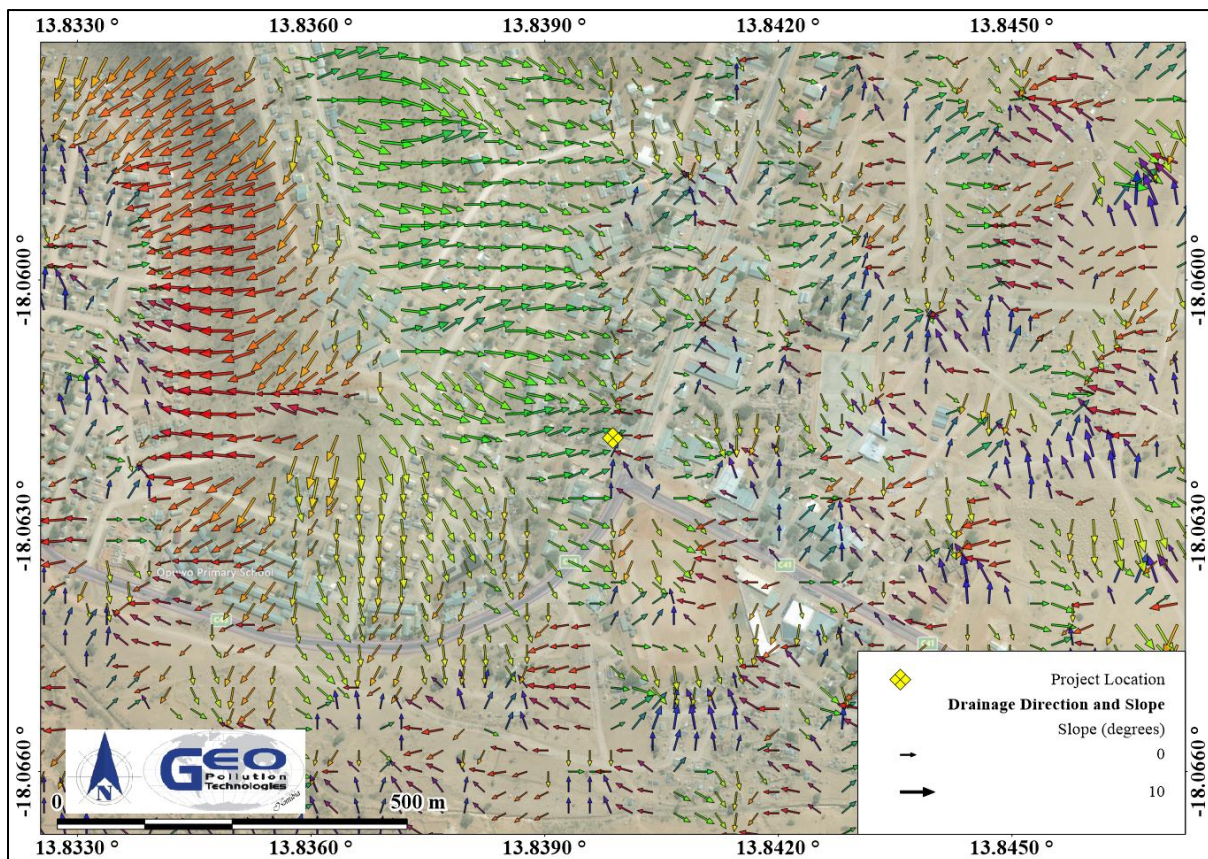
13.8330 ° 13.8360 ° 13.8390 ° 13.8420 ° 13.8450 °

-18.0600 ° -18.0630 ° -18.0660 °

-18.0600 ° -18.0630 ° -18.0660 °

Onawo Primary School

C41

C41

C41

C41

Project Location

Drainage Direction and Slope

Slope (degrees)

0

10

N

GEO Pollution Technologies

Namibia

0

500 m

13.8330 ° 13.8360 ° 13.8390 ° 13.8420 ° 13.8450 °